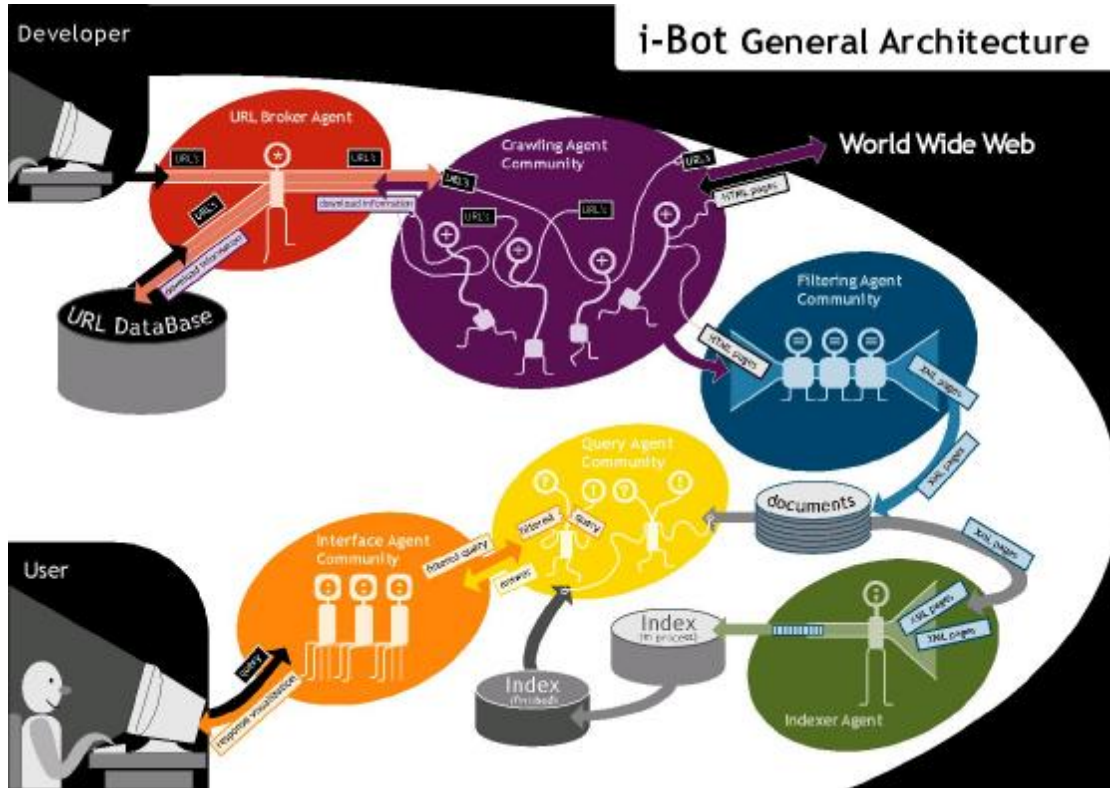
i-Bot General Architecture

Developer

URL Broker Agent

URL's

URL's

URL's

download information

URL DataBase

URL's

download information

Crawling Agent Community

URL's

URL's

URL's

HTML pages

World Wide Web

Filtering Agent Community

HTML pages

XML pages

XML pages

documents

XML pages

Query Agent Community

filtered query

query

answers

filtered query

Interface Agent Community

User

query

response visualization

Index (in process)

XML pages

XML pages

Index (finished)

Indexer Agent